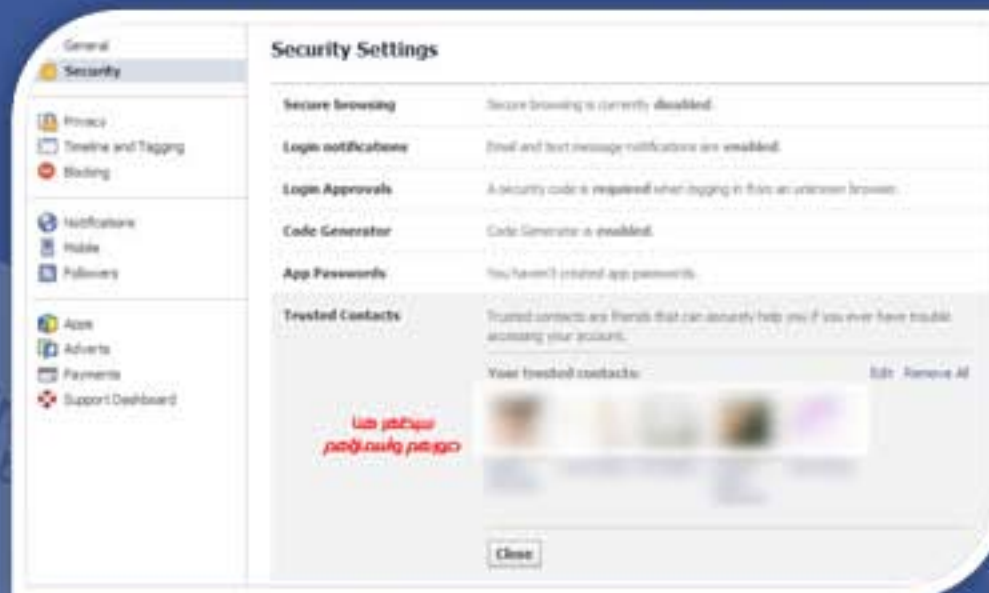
General
Security

Privacy
Timeline and Tagging
Blocking

Notifications
Mobile
Followers

Apps
Adverts
Payments
Support Dashboard

Security Settings

Secure browsing — Secure browsing is currently disabled.

Login notifications — Email and text message notifications are enabled.

Login Approvals — A security code is required when logging in from an unknown browser.

Code Generator — Code Generator is enabled.

App Passwords — You haven't created app passwords.

Trusted Contacts — Trusted contacts are friends that can securely help you if you ever have trouble accessing your account.

Your trusted contacts:

Edit Remove All

سيظهر هنا صورهم واسمائهم

Close